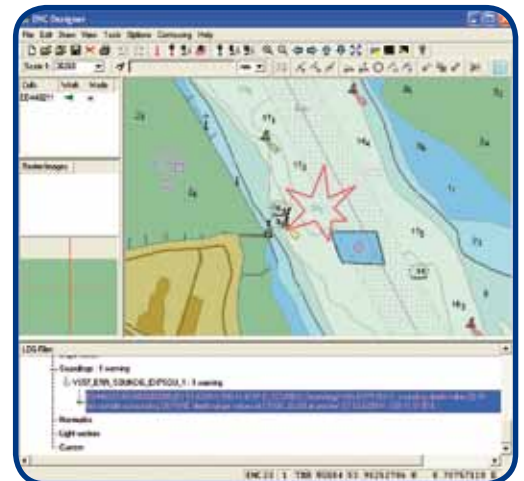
ENC Designer

File Edit Draw View Tools Options Contouring Help

Scale 1: 30,000

Cells Visib. Mode

EE4A0211

Raster Images

LOG Files

Soundings - 1 warning

VOST_ERR_SOUNDG_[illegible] - 1 warning

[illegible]

Nominals

Light sectors

Current

ENC 21 1 TBR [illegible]